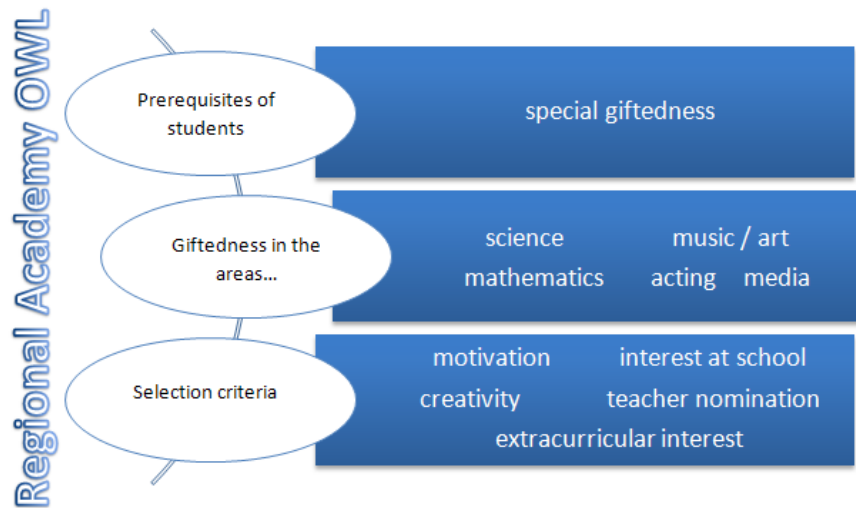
Regional Academy OWL

Prerequisites of students

special giftedness

Giftedness in the areas...

science music / art
mathematics acting media

Selection criteria

motivation interest at school
creativity teacher nomination
extracurricular interest